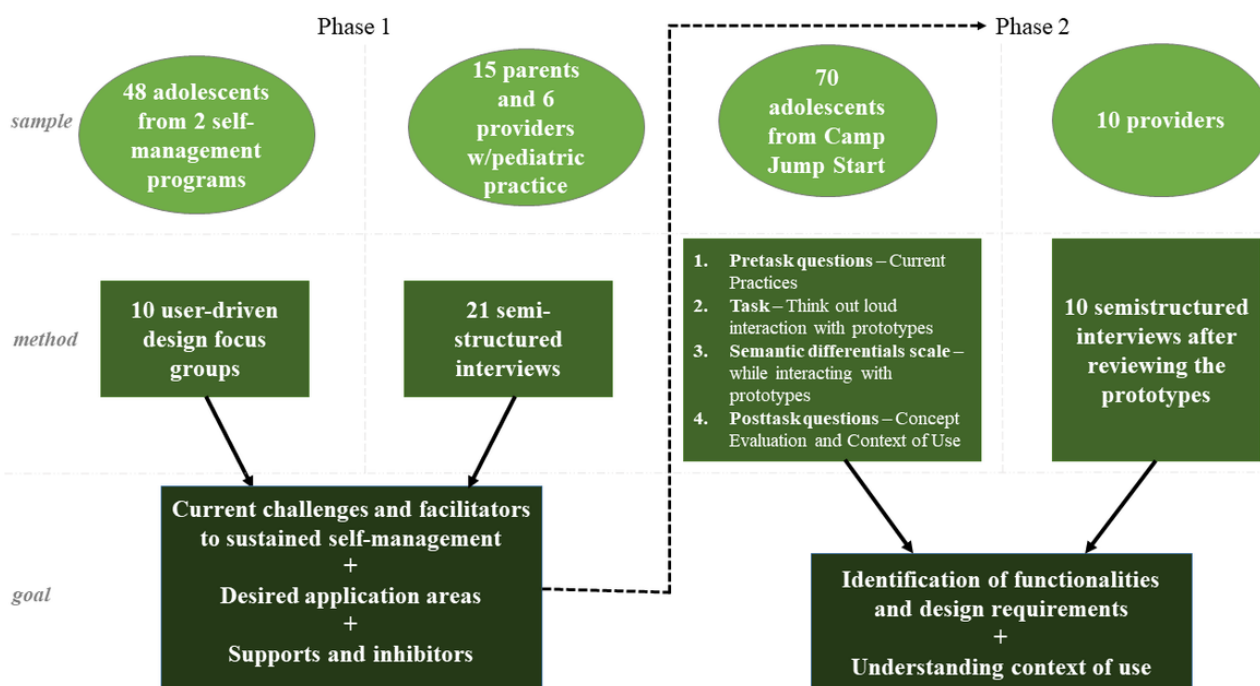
Phase 1

Phase 2

sample

48 adolescents from 2 self-management programs

15 parents and 6 providers w/pediatric practice

70 adolescents from Camp Jump Start

10 providers

method

10 user-driven design focus groups

21 semi-structured interviews

1. **Pretask questions** – Current Practices
2. **Task** – Think out loud interaction with prototypes
3. **Semantic differentials scale** – while interacting with prototypes
4. **Posttask questions** – Concept Evaluation and Context of Use

10 semistructured interviews after reviewing the prototypes

goal

Current challenges and facilitators to sustained self-management
+
Desired application areas
+
Supports and inhibitors

Identification of functionalities and design requirements
+
Understanding context of use